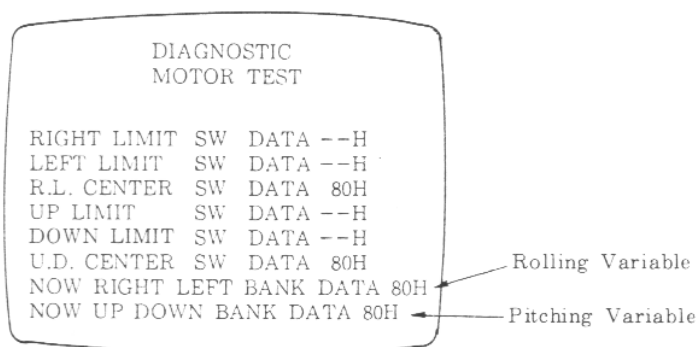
DIAGNOSTIC
MOTOR TEST

RIGHT LIMIT SW DATA --H
LEFT LIMIT SW DATA --H
R.L. CENTER SW DATA 80H
UP LIMIT SW DATA --H
DOWN LIMIT SW DATA --H
U.D. CENTER SW DATA 80H
NOW RIGHT LEFT BANK DATA 80H
NOW UP DOWN BANK DATA 80H

Rolling Variable
Pitching Variable